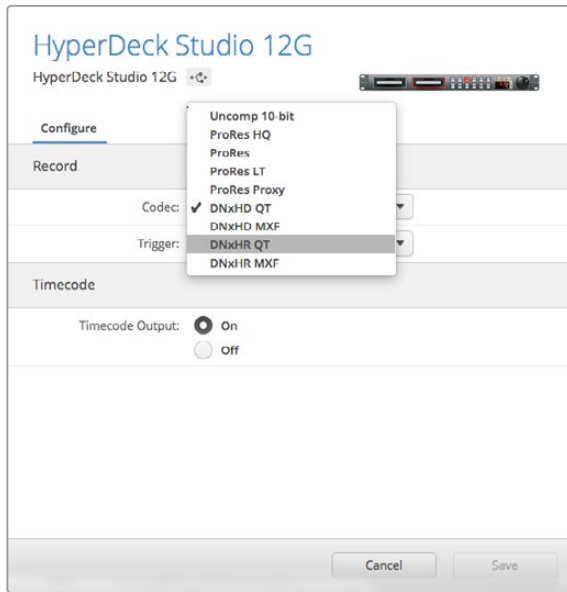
HyperDeck Studio 12G

HyperDeck Studio 12G

Configure

Record

Codec:

Trigger:

Uncomp 10-bit
ProRes HQ
ProRes
ProRes LT
ProRes Proxy
✓ DNxHD QT
DNxHD MXF
DNxHR QT
DNxHR MXF

Timecode

Timecode Output: On

Off

Cancel

Save